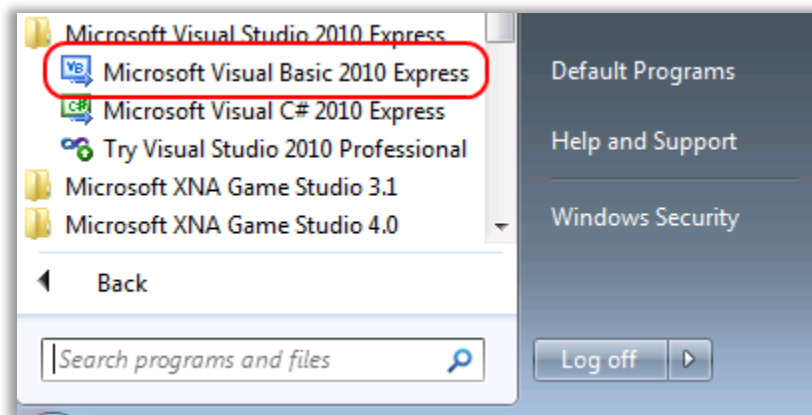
Microsoft Visual Studio 2010 Express
Microsoft Visual Basic 2010 Express
Microsoft Visual C# 2010 Express
Try Visual Studio 2010 Professional
Microsoft XNA Game Studio 3.1
Microsoft XNA Game Studio 4.0
Back
Search programs and files

Default Programs
Help and Support
Windows Security
Log off